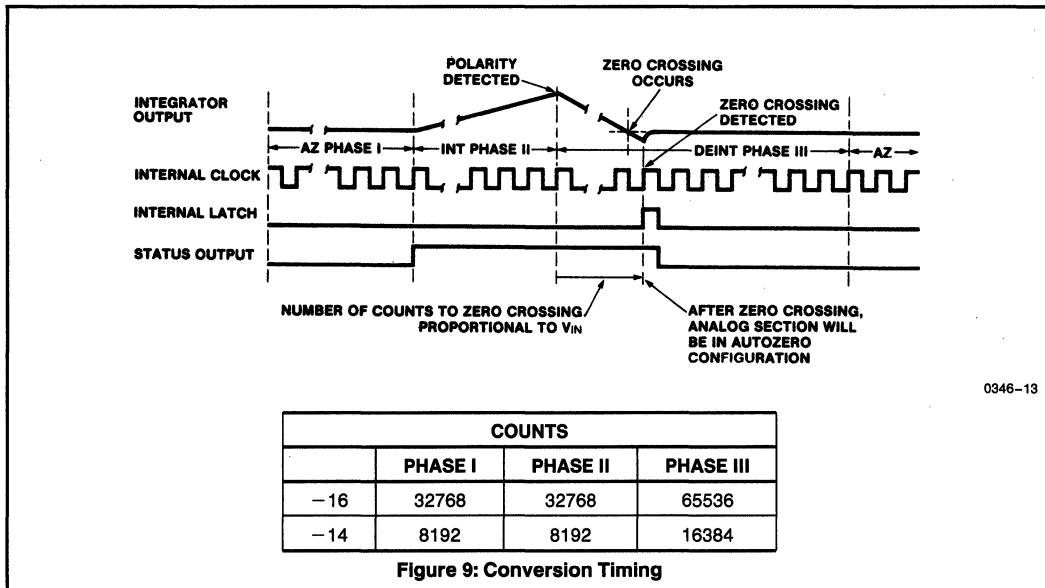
POLARITY DETECTED

ZERO CROSSING OCCURS

INTEGRATOR OUTPUT

ZERO CROSSING DETECTED

AZ PHASE I

INT PHASE II

DEINT PHASE III

AZ

INTERNAL CLOCK

INTERNAL LATCH

STATUS OUTPUT

NUMBER OF COUNTS TO ZERO CROSSING PROPORTIONAL TO $V_{IN}$

AFTER ZERO CROSSING, ANALOG SECTION WILL BE IN AUTOZERO CONFIGURATION

0346–13

| COUNTS | | | |
|---|---|---|---|
| | PHASE I | PHASE II | PHASE III |
| −16 | 32768 | 32768 | 65536 |
| −14 | 8192 | 8192 | 16384 |

Figure 9: Conversion Timing